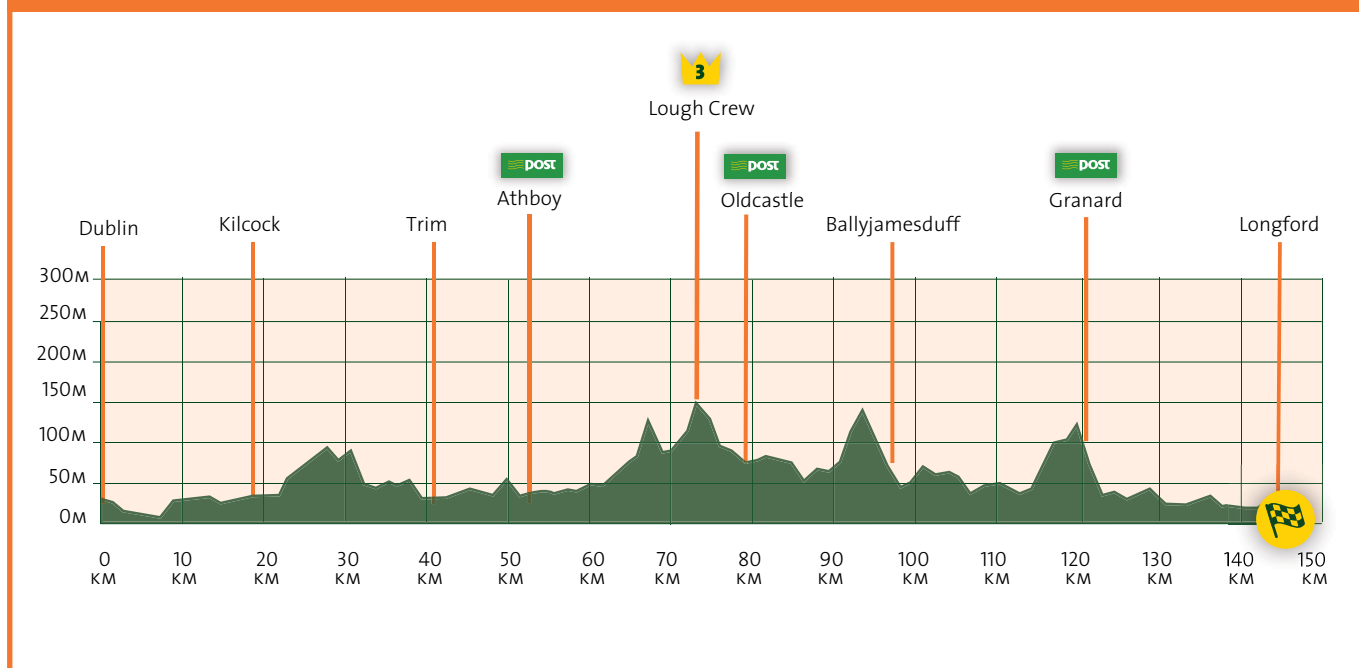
3
Lough Crew

POST
Athboy

POST
Oldcastle

POST
Granard

Dublin
Kilcock
Trim
Ballyjamesduff
Longford

300M
250M
200M
150M
100M
50M
0M

0 KM
10 KM
20 KM
30 KM
40 KM
50 KM
60 KM
70 KM
80 KM
90 KM
100 KM
110 KM
120 KM
130 KM
140 KM
150 KM